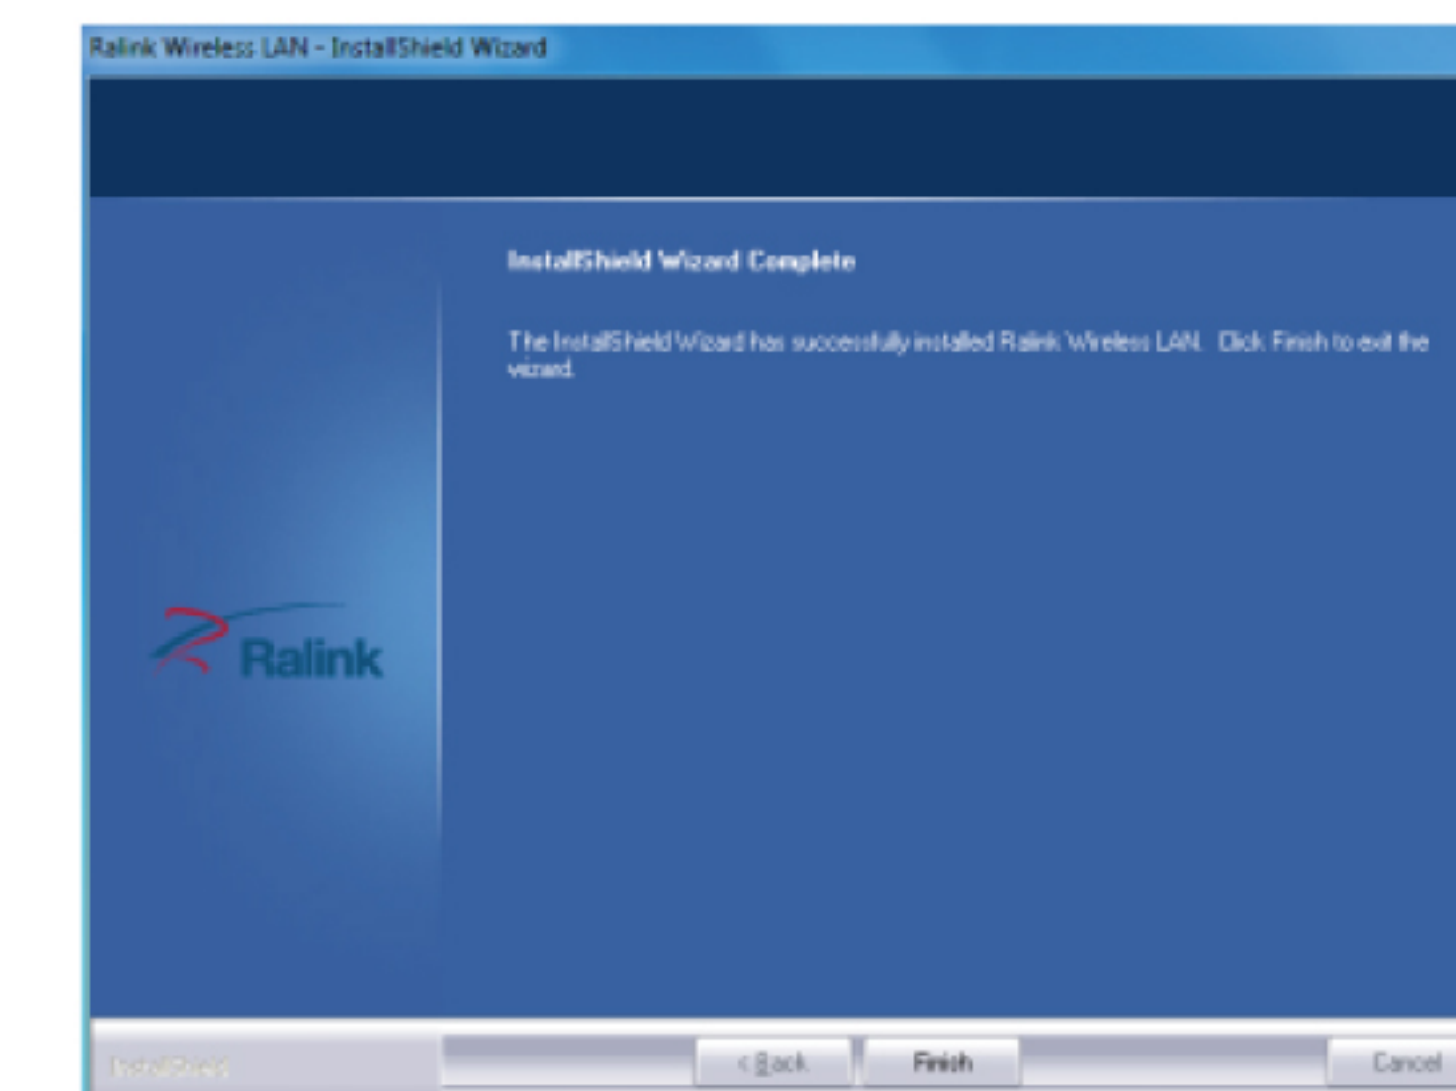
Ralink Wireless LAN - InstallShield Wizard

InstallShield Wizard Complete

The InstallShield Wizard has successfully installed Ralink Wireless LAN. Click Finish to exit the wizard.

Ralink

InstallShield

< Back

Finish

Cancel